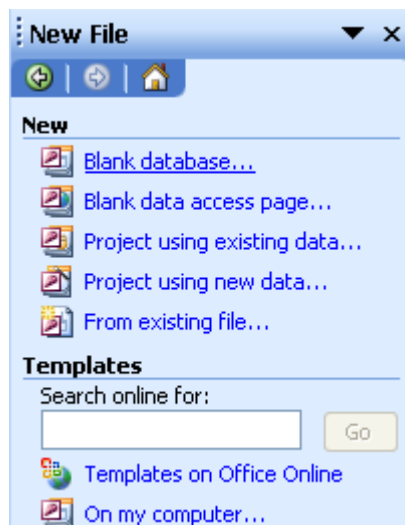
New File

New

Blank database...

Blank data access page...

Project using existing data...

Project using new data...

From existing file...

Templates

Search online for:

Go

Templates on Office Online

On my computer...